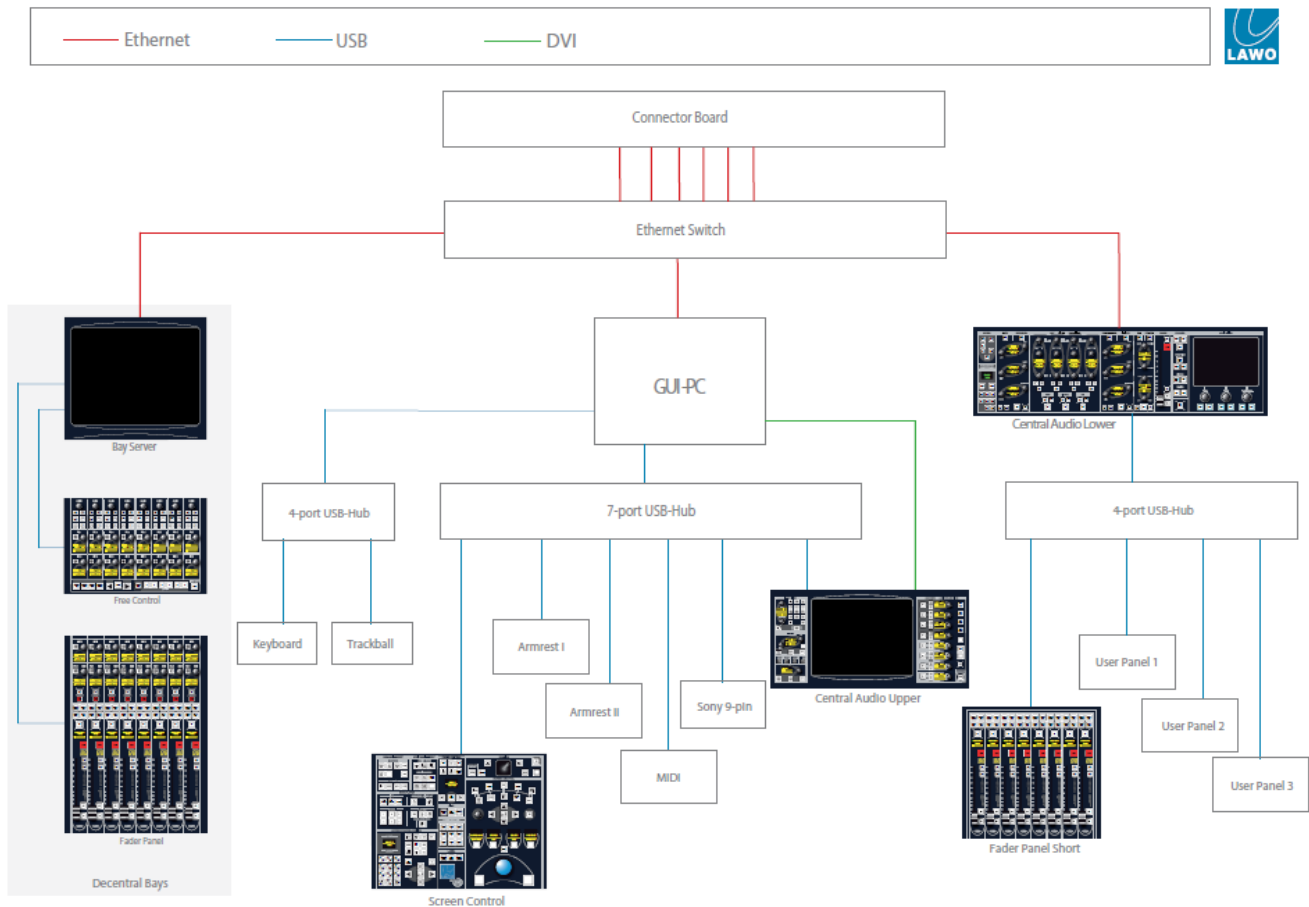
Ethernet
USB
DVI

LAWO

Connector Board

Ethernet Switch

GUI-PC

Bay Server

Free Control

Fader Panel

Decentral Bays

4-port USB-Hub

Keyboard

Trackball

7-port USB-Hub

Armrest I

Armrest II

MIDI

Sony 9-pin

Screen Control

Central Audio Upper

Central Audio Lower

4-port USB-Hub

User Panel 1

User Panel 2

User Panel 3

Fader Panel Short